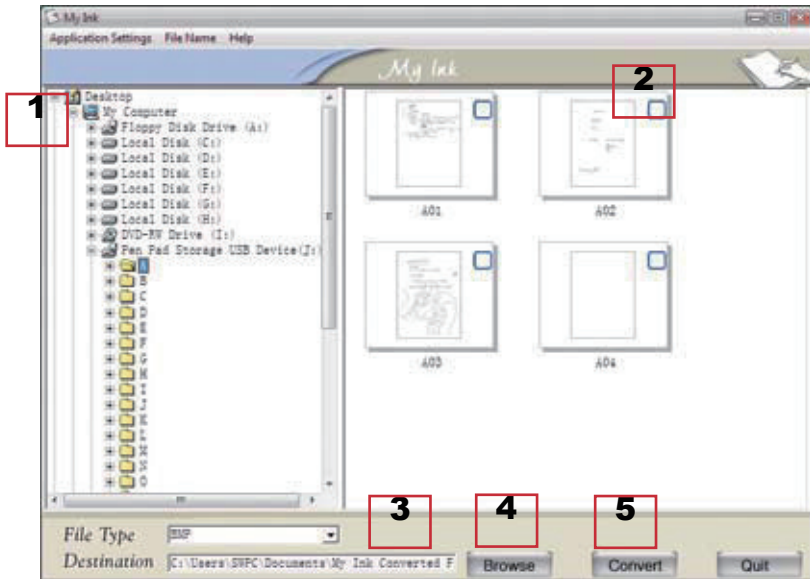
My Ink

Application Settings File Name Help

My Ink

1

2

Desktop
My Computer
Floppy Disk Drive (A:)
Local Disk (C:)
Local Disk (D:)
Local Disk (E:)
Local Disk (F:)
Local Disk (G:)
Local Disk (H:)
DVD-RW Drive (I:)
Pen Pad Storage USB Device(J:)
A
B
C
D
E
F
G
H
I
J
K
L
M
N
O

A01

A02

A03

A04

File Type BMP

Destination C:\Users\SWPC\Documents\My Ink Converted F

3

4

5

Browse

Convert

Quit